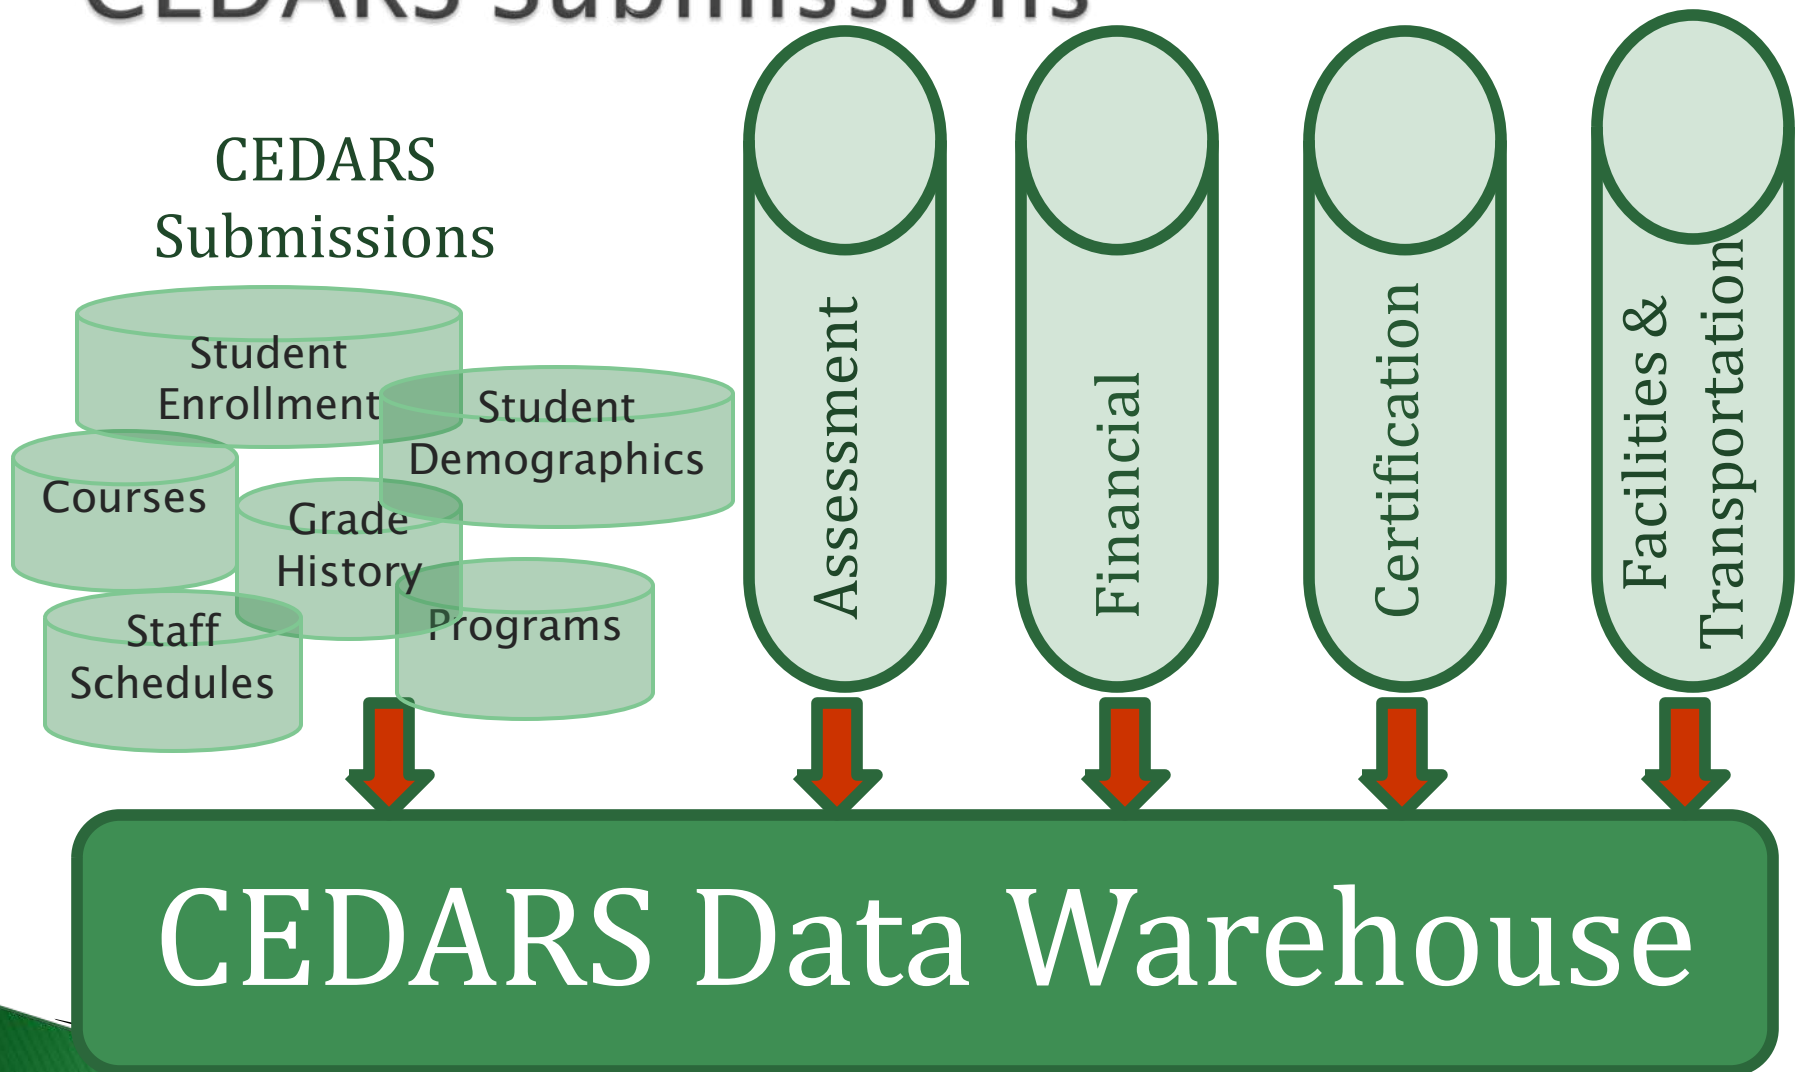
CEDARS Submissions

CEDARS Submissions

Student Enrollment

Student Demographics

Courses

Grade History

Staff Schedules

Programs

Assessment

Financial

Certification

Facilities & Transportation

CEDARS Data Warehouse